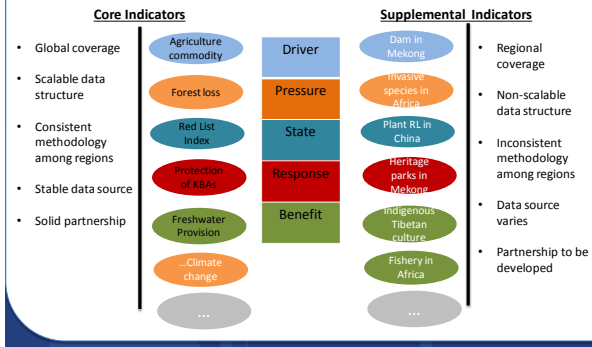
Core Indicators

Supplemental Indicators

- Global coverage
- Scalable data structure
- Consistent methodology among regions
- Stable data source
- Solid partnership

Agriculture commodity

Forest loss

Red List Index

Protection of KBAs

Freshwater Provision

...Climate change

...

Driver

Pressure

State

Response

Benefit

Dam in Mekong

Invasive species in Africa

Plant RL in China

Heritage parks in Mekong

Indigenous Tibetan culture

Fishery in Africa

...

- Regional coverage
- Non-scalable data structure
- Inconsistent methodology among regions
- Data source varies
- Partnership to be developed